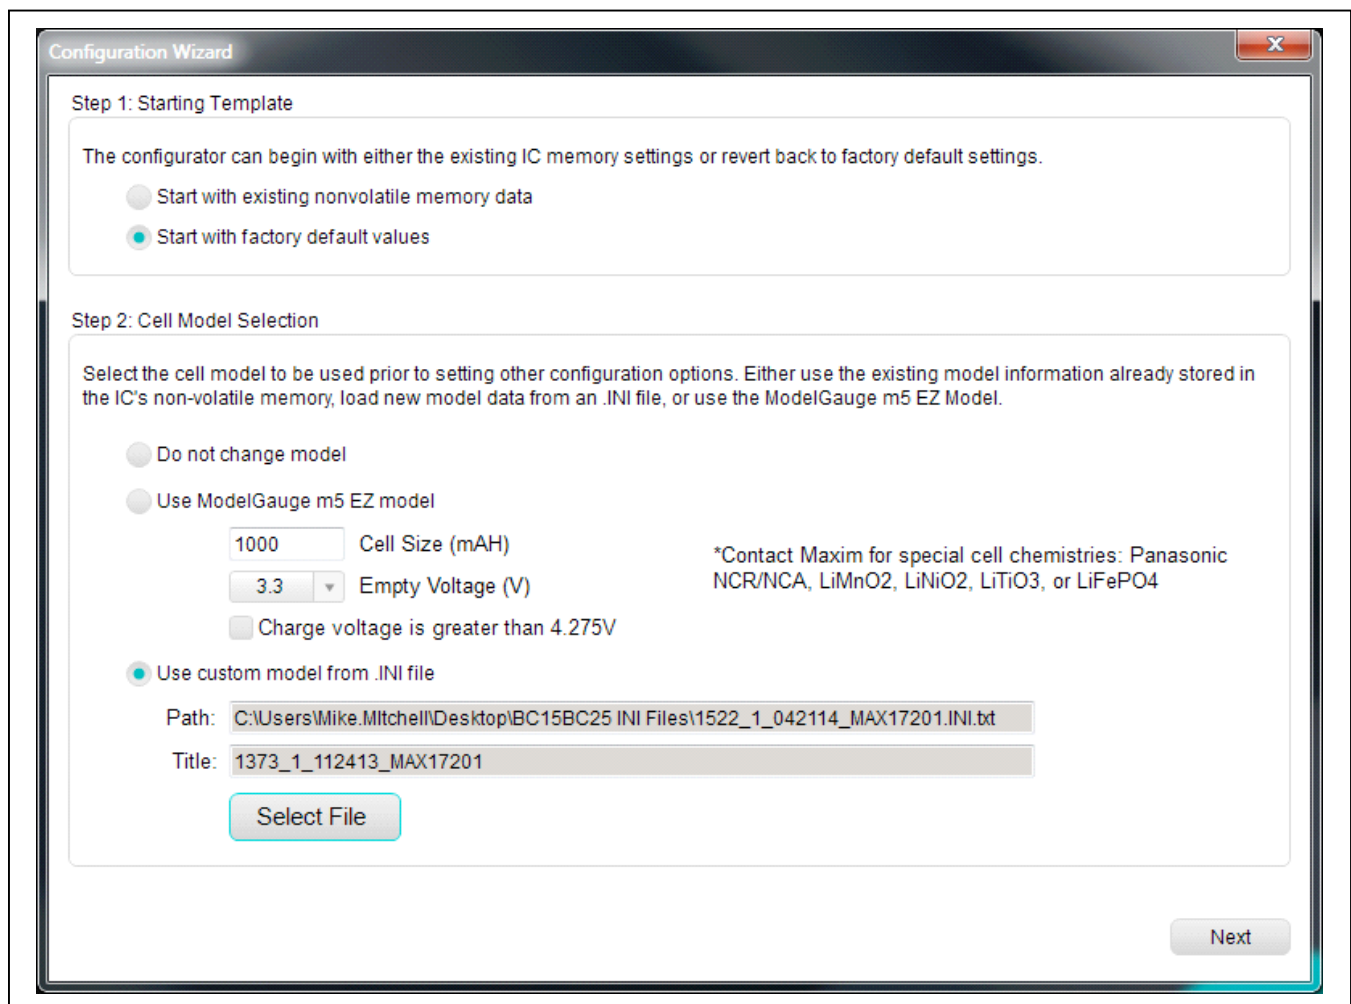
Configuration Wizard

Step 1: Starting Template

The configurator can begin with either the existing IC memory settings or revert back to factory default settings.

Start with existing nonvolatile memory data

Start with factory default values

Step 2: Cell Model Selection

Select the cell model to be used prior to setting other configuration options. Either use the existing model information already stored in the IC's non-volatile memory, load new model data from an .INI file, or use the ModelGauge m5 EZ Model.

Do not change model

Use ModelGauge m5 EZ model

1000 Cell Size (mAH)

3.3 Empty Voltage (V)

Charge voltage is greater than 4.275V

*Contact Maxim for special cell chemistries: Panasonic NCR/NCA, LiMnO2, LiNiO2, LiTiO3, or LiFePO4

Use custom model from .INI file

Path: C:\Users\Mike.Mitchell\Desktop\BC15BC25 INI Files\1522_1_042114_MAX17201.INI.txt

Title: 1373_1_112413_MAX17201

Select File

Next